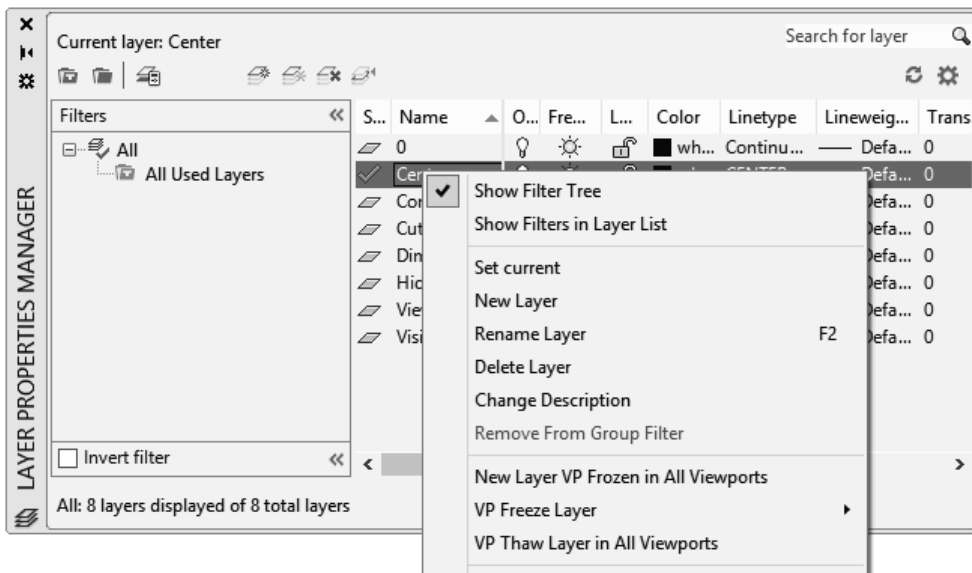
LAYER PROPERTIES MANAGER

Current layer: Center

Search for layer

Filters

All

All Used Layers

Invert filter

All: 8 layers displayed of 8 total layers

| S... | Name | O... | Fre... | L... | Color | Linetype | Lineweig... | Trans |
|---|---|---|---|---|---|---|---|---|
| | 0 | | | | wh... | Continu... | Defa... | 0 |
| | Cent | | | | | CENTER | Defa... | 0 |
| | Cor | | | | | | Defa... | 0 |
| | Cut | | | | | | Defa... | 0 |
| | Din | | | | | | Defa... | 0 |
| | Hid | | | | | | Defa... | 0 |
| | Vie | | | | | | Defa... | 0 |
| | Visi | | | | | | Defa... | 0 |

Show Filter Tree
Show Filters in Layer List
Set current
New Layer
Rename Layer F2
Delete Layer
Change Description
Remove From Group Filter
New Layer VP Frozen in All Viewports
VP Freeze Layer
VP Thaw Layer in All Viewports